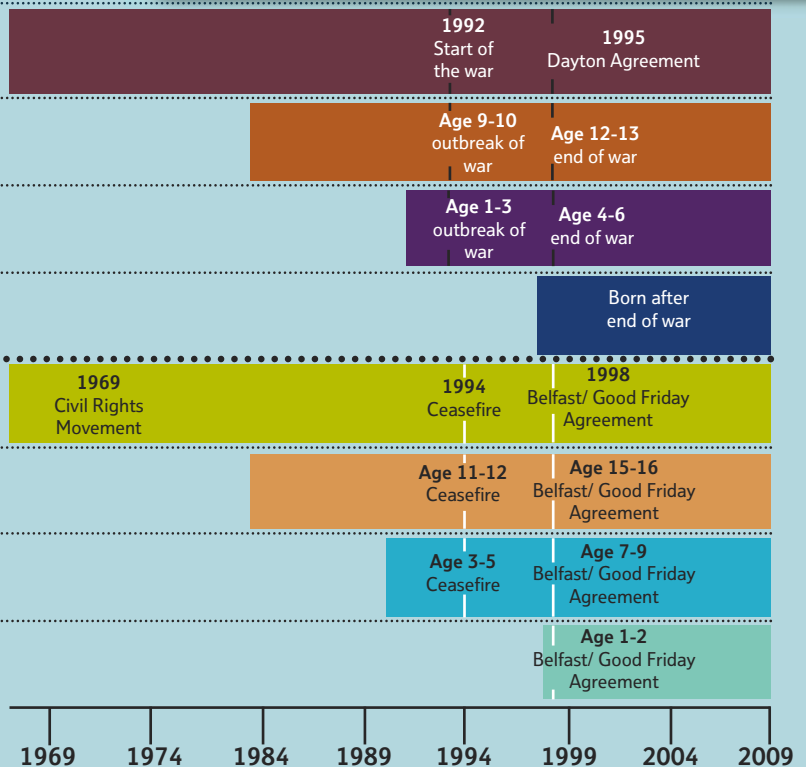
1992
Start of the war

1995
Dayton Agreement

Age 9-10
outbreak of war

Age 12-13
end of war

Age 1-3
outbreak of war

Age 4-6
end of war

Born after end of war

1969
Civil Rights Movement

1994
Ceasefire

1998
Belfast/ Good Friday Agreement

Age 11-12
Ceasefire

Age 15-16
Belfast/ Good Friday Agreement

Age 3-5
Ceasefire

Age 7-9
Belfast/ Good Friday Agreement

Age 1-2
Belfast/ Good Friday Agreement

1969 1974 1984 1989 1994 1999 2004 2009